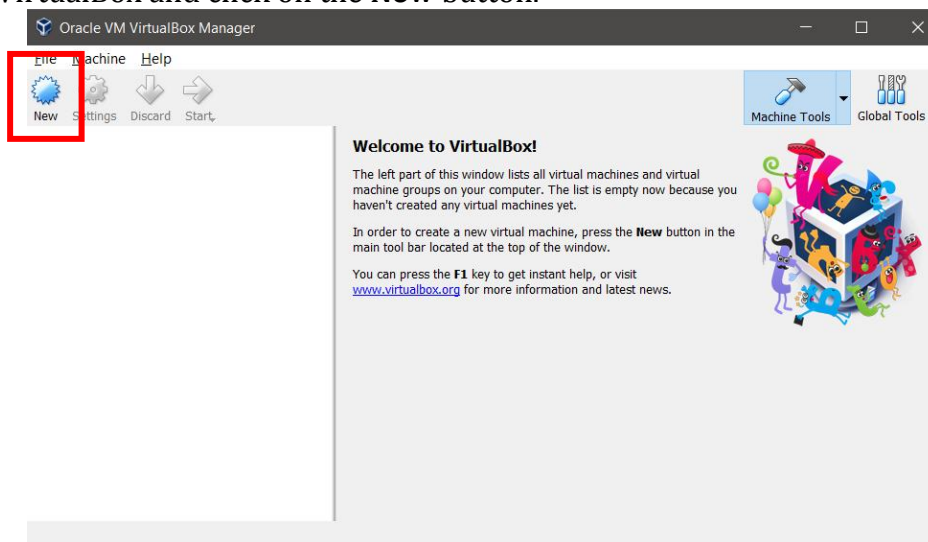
VirtualBox and click on the New button.

Oracle VM VirtualBox Manager

File Machine Help

New Settings Discard Start

Machine Tools Global Tools

Welcome to VirtualBox!

The left part of this window lists all virtual machines and virtual machine groups on your computer. The list is empty now because you haven't created any virtual machines yet.

In order to create a new virtual machine, press the **New** button in the main tool bar located at the top of the window.

You can press the **F1** key to get instant help, or visit www.virtualbox.org for more information and latest news.